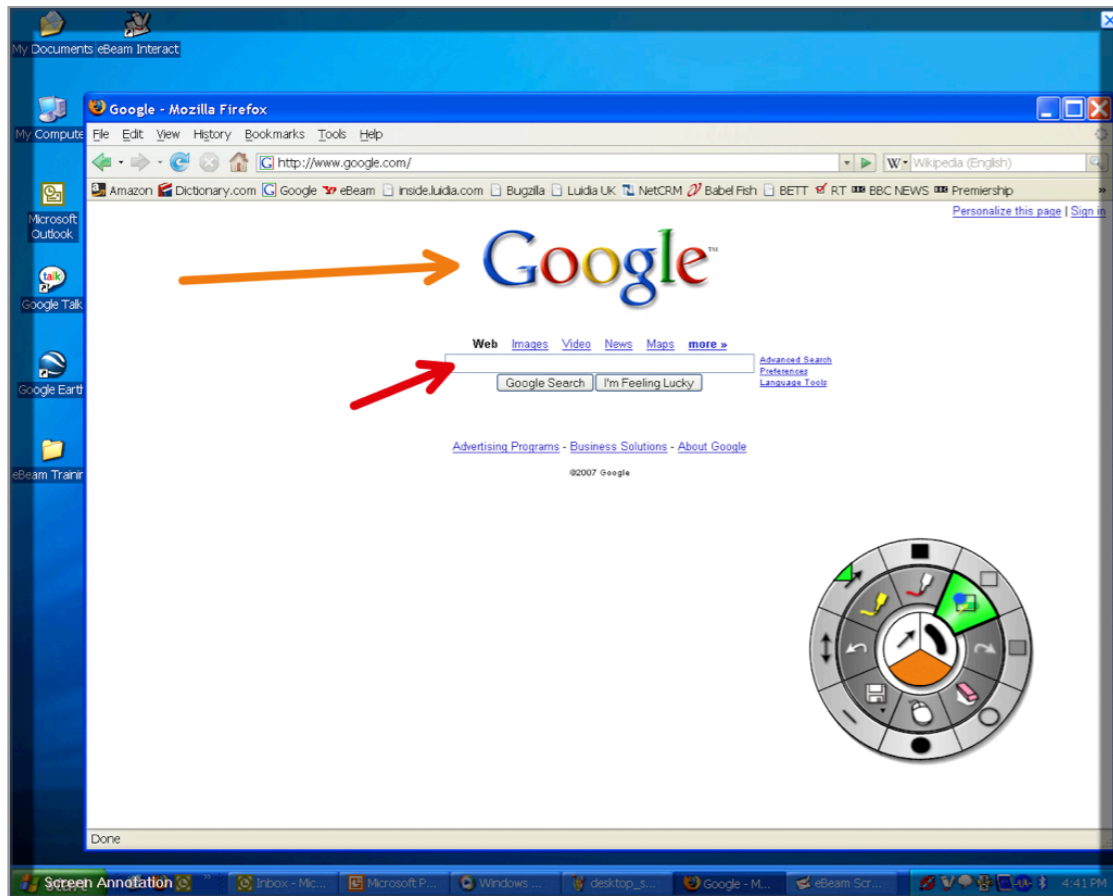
My Documents eBeam Interact

My Compute

Microsoft Outlook

Google Talk

Google Earth

eBeam Trainir

Google - Mozilla Firefox

File Edit View History Bookmarks Tools Help

http://www.google.com/

Wikipedia (English)

Amazon Dictionary.com Google eBeam inside.luidia.com Bugzilla Luidia UK NetCRM Babel Fish BETT RT BBC NEWS Premiership

Personalize this page | Sign in

Google™

Web Images Video News Maps more »

Advanced Search
Preferences
Language Tools

Google Search I'm Feeling Lucky

Advertising Programs - Business Solutions - About Google

©2007 Google

Done

Screen Annotation Inbox - Mic... Microsoft P... Windows ... desktop_s... Google - M... eBeam Scr... 4:41 PM